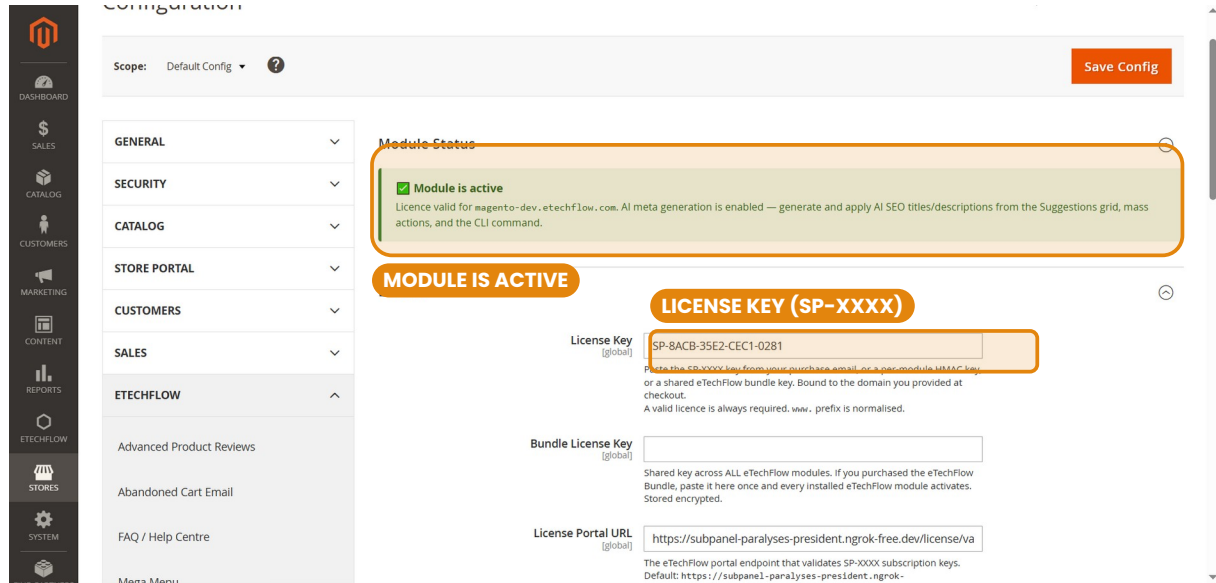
Configuration

DASHBOARD
SALES
CATALOG
CUSTOMERS
MARKETING
CONTENT
REPORTS
ETECHFLOW
STORES
SYSTEM

Scope: Default Config ▾

Save Config

GENERAL
SECURITY
CATALOG
STORE PORTAL
CUSTOMERS
SALES
ETECHFLOW
Advanced Product Reviews
Abandoned Cart Email
FAQ / Help Centre
Mega Menu

Module Status

Module is active

Licence valid for magento-dev.etechflow.com. AI meta generation is enabled — generate and apply AI SEO titles/descriptions from the Suggestions grid, mass actions, and the CLI command.

MODULE IS ACTIVE

LICENSE KEY (SP-XXXX)

License Key [global]
SP-8ACB-35E2-CEC1-0281
Paste the SP-XXXX key from your purchase email, or a per-module HMAC key or a shared eTechFlow bundle key. Bound to the domain you provided at checkout.
A valid licence is always required. www. prefix is normalised.

Bundle License Key [global]
Shared key across ALL eTechFlow modules. If you purchased the eTechFlow Bundle, paste it here once and every installed eTechFlow module activates. Stored encrypted.

License Portal URL [global]
https://subpanel-paralyses-president.ngrok-free.dev/license/va
The eTechFlow portal endpoint that validates SP-XXXX subscription keys. Default: https://subpanel-paralyses-president.ngrok-